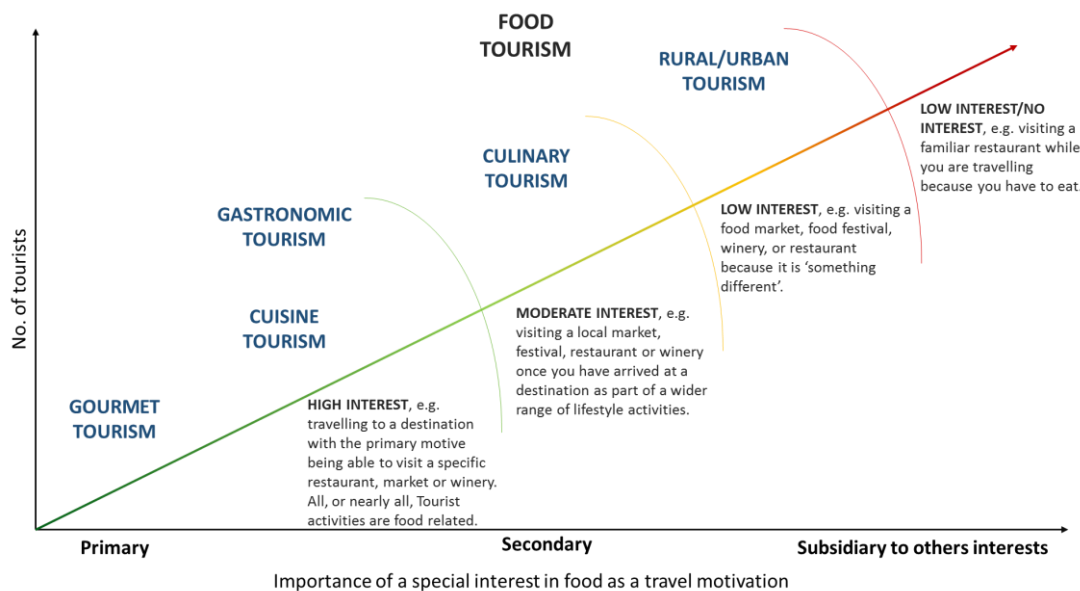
FOOD TOURISM

RURAL/URBAN TOURISM

CULINARY TOURISM

GASTRONOMIC TOURISM

CUISINE TOURISM

GOURMET TOURISM

LOW INTEREST/NO INTEREST, e.g. visiting a familiar restaurant while you are travelling because you have to eat.

LOW INTEREST, e.g. visiting a food market, food festival, winery, or restaurant because it is 'something different'.

MODERATE INTEREST, e.g. visiting a local market, festival, restaurant or winery once you have arrived at a destination as part of a wider range of lifestyle activities.

HIGH INTEREST, e.g. travelling to a destination with the primary motive being able to visit a specific restaurant, market or winery. All, or nearly all, Tourist activities are food related.

No. of tourists

Primary

Secondary

Subsidiary to others interests

Importance of a special interest in food as a travel motivation